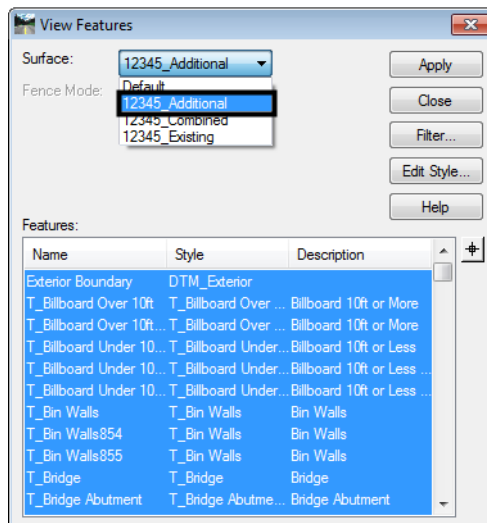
View Features

Surface: 12345_Additional

Fence Mode:

Default
12345_Additional
12345_Combined
12345_Existing

Apply
Close
Filter...
Edit Style...
Help

Features:

| Name | Style | Description |
|---|---|---|
| Exterior Boundary | DTM_Exterior | |
| T_Billboard Over 10ft | T_Billboard Over ... | Billboard 10ft or More |
| T_Billboard Over 10ft... | T_Billboard Over ... | Billboard 10ft or More |
| T_Billboard Under 10... | T_Billboard Under... | Billboard 10ft or Less |
| T_Billboard Under 10... | T_Billboard Under... | Billboard 10ft or Less ... |
| T_Billboard Under 10... | T_Billboard Under... | Billboard 10ft or Less ... |
| T_Bin Walls | T_Bin Walls | Bin Walls |
| T_Bin Walls854 | T_Bin Walls | Bin Walls |
| T_Bin Walls855 | T_Bin Walls | Bin Walls |
| T_Bridge | T_Bridge | Bridge |
| T_Bridge Abutment | T_Bridge Abutme... | Bridge Abutment |